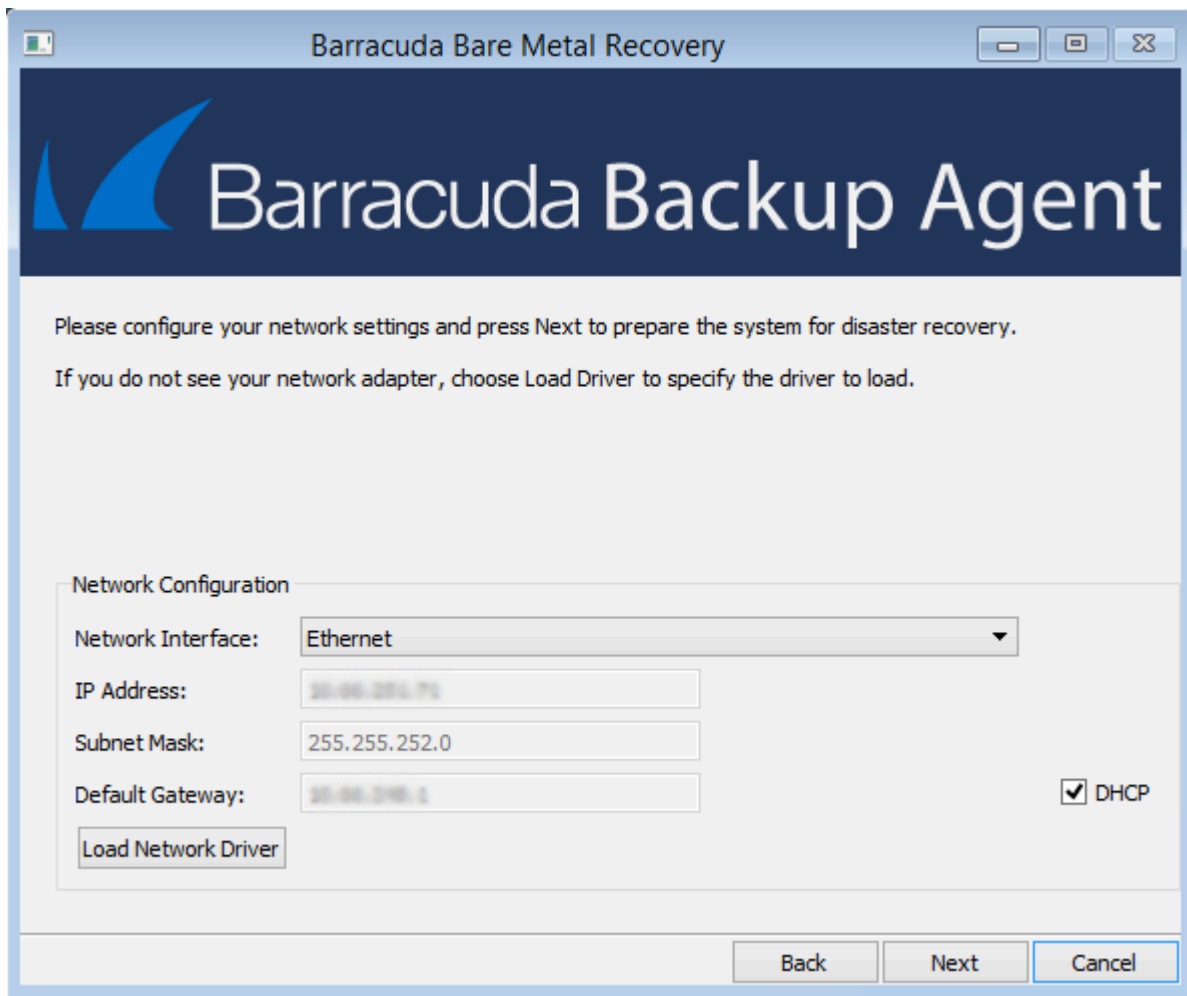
Barracuda Bare Metal Recovery

Barracuda Backup Agent

Please configure your network settings and press Next to prepare the system for disaster recovery.

If you do not see your network adapter, choose Load Driver to specify the driver to load.

Network Configuration

Network Interface: Ethernet

IP Address: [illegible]

Subnet Mask: 255.255.252.0

Default Gateway: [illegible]

DHCP

Load Network Driver

Back Next Cancel